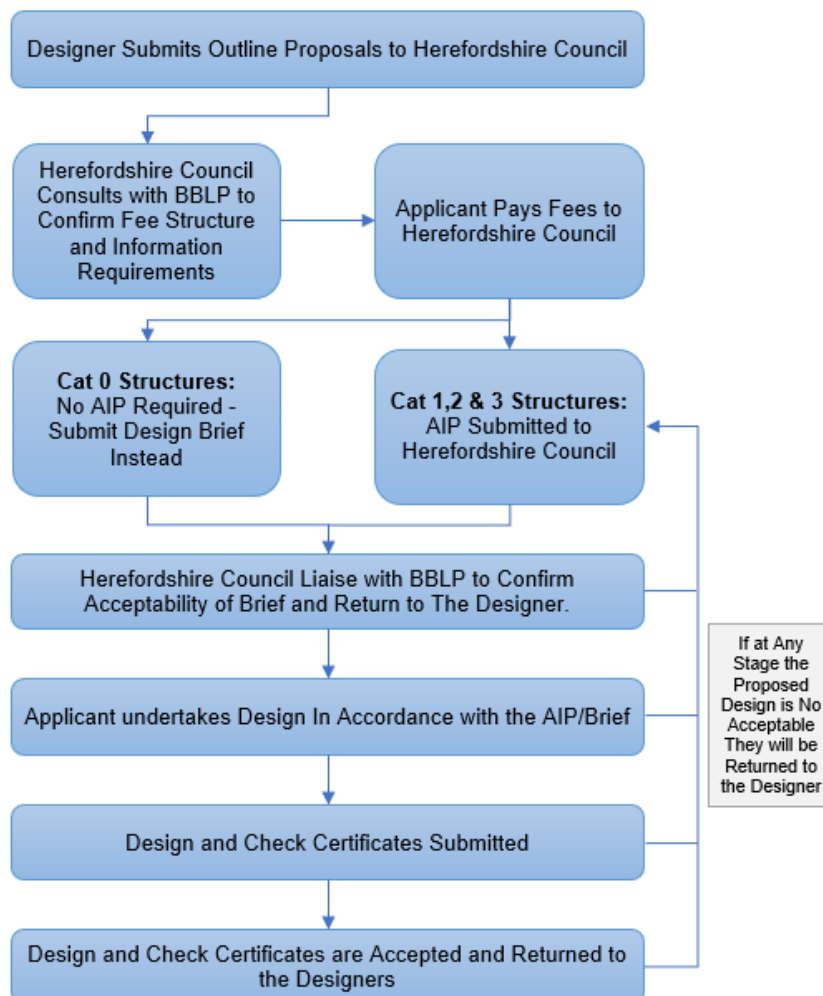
Designer Submits Outline Proposals to Herefordshire Council

Herefordshire Council Consults with BBLP to Confirm Fee Structure and Information Requirements

Applicant Pays Fees to Herefordshire Council

**Cat 0 Structures:** No AIP Required - Submit Design Brief Instead

**Cat 1,2 & 3 Structures:** AIP Submitted to Herefordshire Council

Herefordshire Council Liaise with BBLP to Confirm Acceptability of Brief and Return to The Designer.

Applicant undertakes Design In Accordance with the AIP/Brief

Design and Check Certificates Submitted

Design and Check Certificates are Accepted and Returned to the Designers

If at Any Stage the Proposed Design is No Acceptable They will be Returned to the Designer